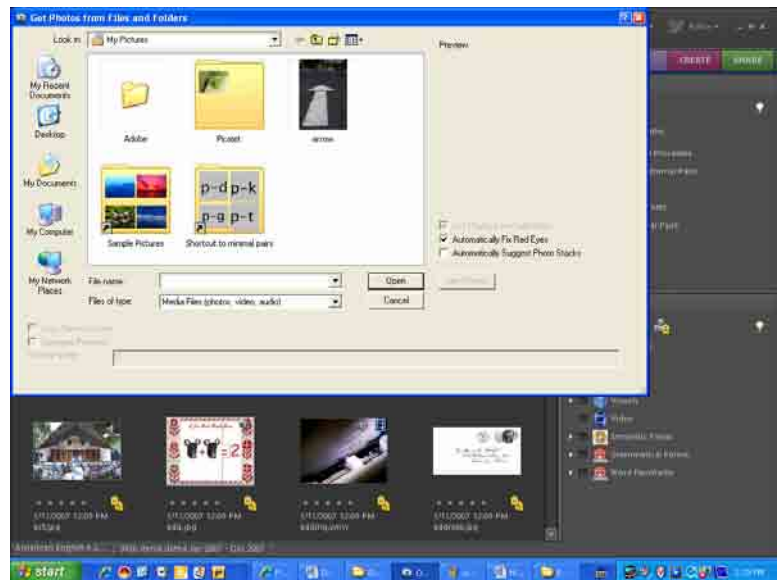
Get Photos from Files and Folders

Look in: My Pictures

Preview

My Recent Documents

Desktop

My Documents

My Computer

My Network Places

Adobe

Picasa4

arrow

Sample Pictures

p-d p-k
p-g p-t

Shortcut to minimal pairs

File name:

Files of type: Media Files (photos, video, audio)

Open

Cancel

Automatically Fix Red Eyes

Automatically Suggest Photo Stacks

CREATE

SHARE

start